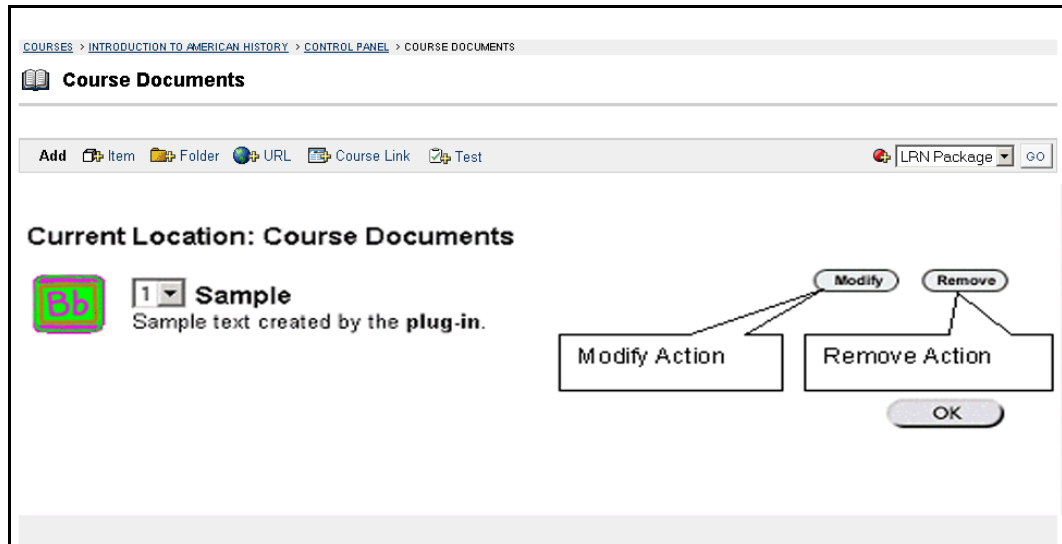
COURSES > INTRODUCTION TO AMERICAN HISTORY > CONTROL PANEL > COURSE DOCUMENTS

Course Documents

Add Item Folder URL Course Link Test

LRN Package GO

Current Location: Course Documents

Bb

1 Sample

Sample text created by the **plug-in**.

Modify

Remove

Modify Action

Remove Action

OK